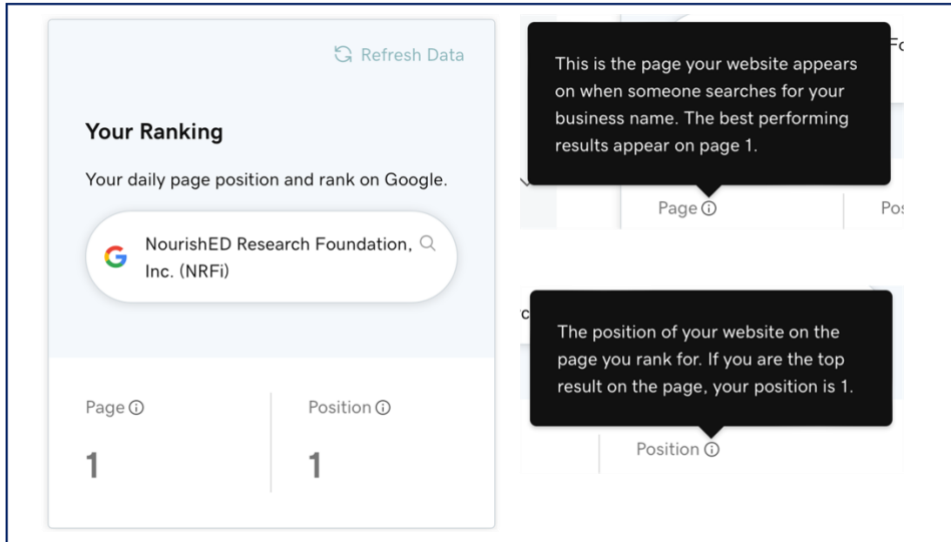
Refresh Data

Your Ranking

Your daily page position and rank on Google.

G NourishED Research Foundation, Inc. (NRFi)

Page ⓘ 1

Position ⓘ 1

This is the page your website appears on when someone searches for your business name. The best performing results appear on page 1.

Page ⓘ

Po

The position of your website on the page you rank for. If you are the top result on the page, your position is 1.

Position ⓘ